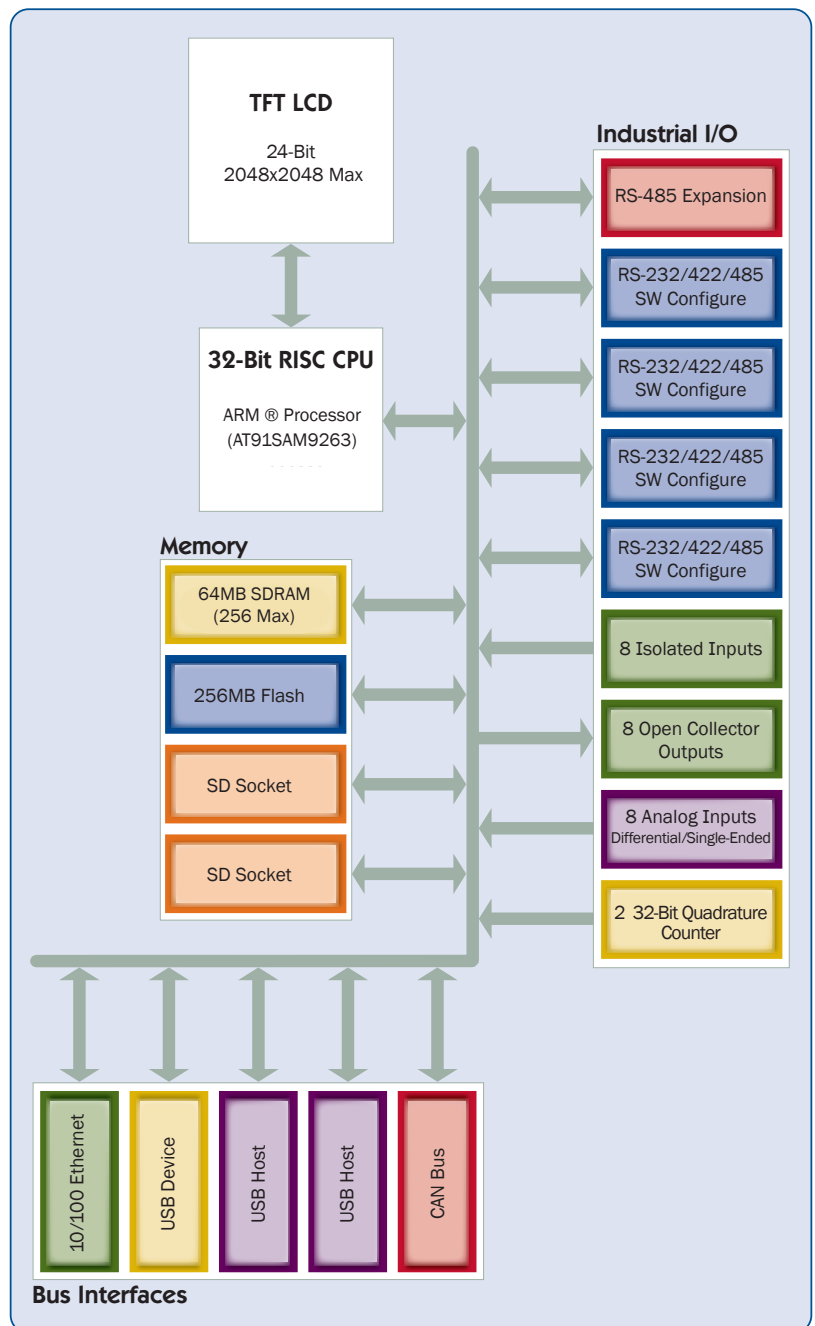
TFT LCD

24-Bit
2048x2048 Max

32-Bit RISC CPU

ARM ® Processor
(AT91SAM9263)

Memory

64MB SDRAM
(256 Max)

256MB Flash

SD Socket

SD Socket

Industrial I/O

RS-485 Expansion

RS-232/422/485
SW Configure

RS-232/422/485
SW Configure

RS-232/422/485
SW Configure

RS-232/422/485
SW Configure

8 Isolated Inputs

8 Open Collector
Outputs

8 Analog Inputs
Differential/Single-Ended

2 32-Bit Quadrature
Counter

10/100 Ethernet

USB Device

USB Host

USB Host

CAN Bus

Bus Interfaces